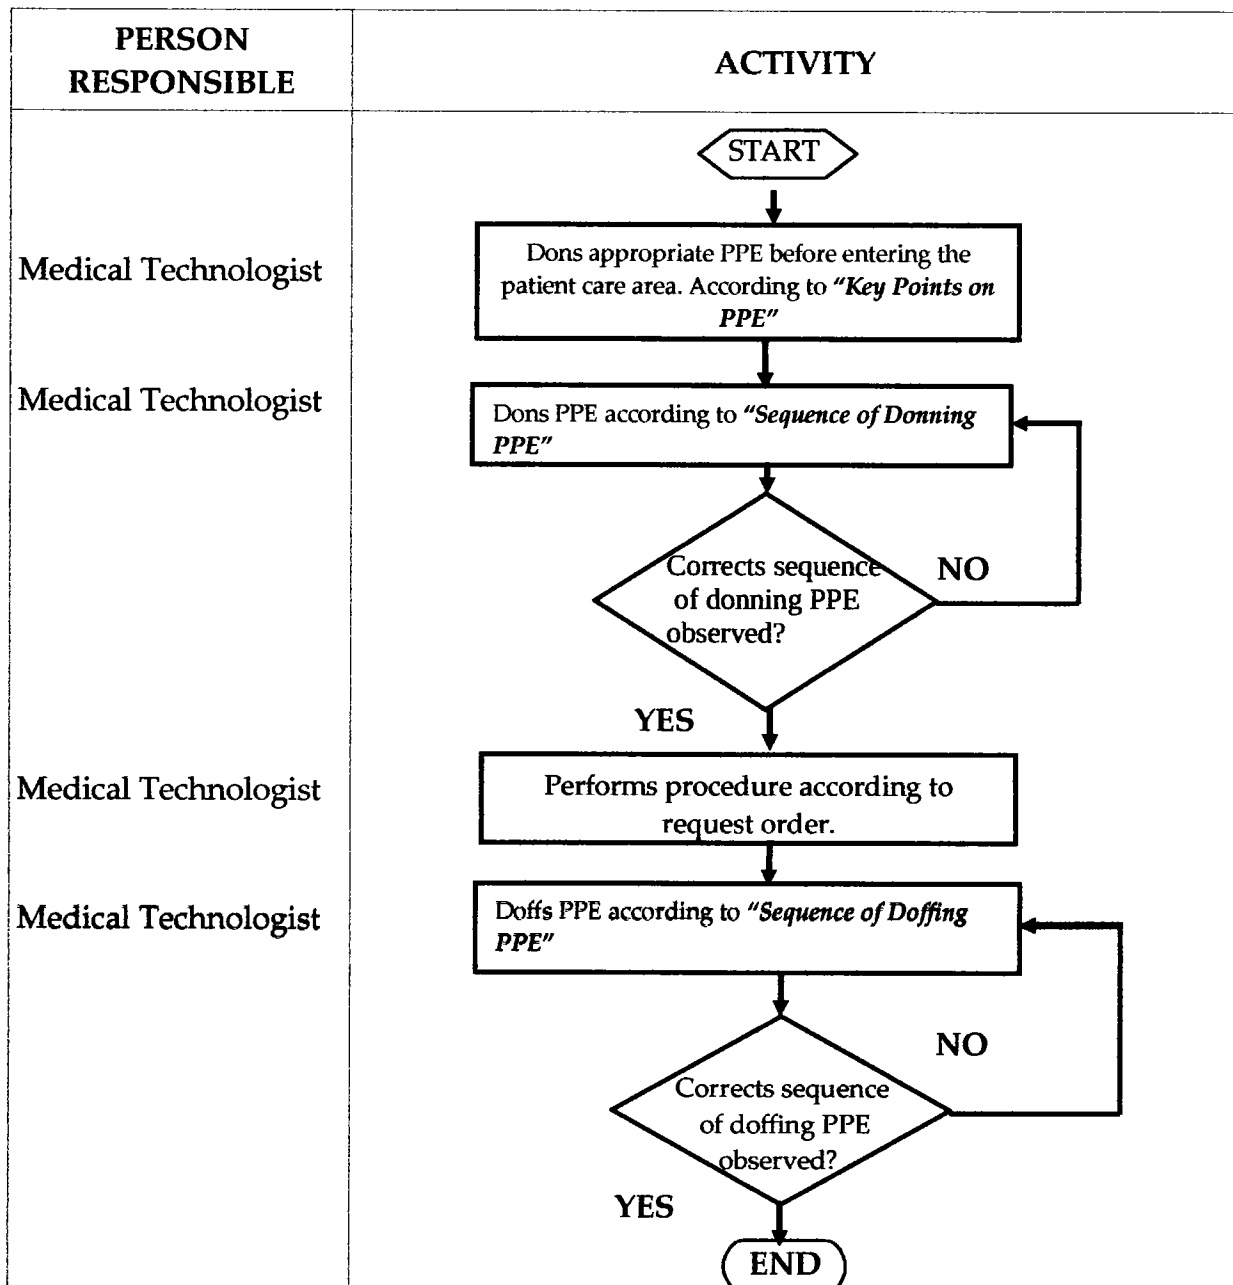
| PERSON RESPONSIBLE | ACTIVITY |
|---|---|
| | START |
| Medical Technologist | Dons appropriate PPE before entering the patient care area. According to *"Key Points on PPE"* |
| Medical Technologist | Dons PPE according to *"Sequence of Donning PPE"* |
| | Corrects sequence of donning PPE observed? NO YES |
| Medical Technologist | Performs procedure according to request order. |
| Medical Technologist | Doffs PPE according to *"Sequence of Doffing PPE"* |
| | Corrects sequence of doffing PPE observed? NO YES |
| | END |